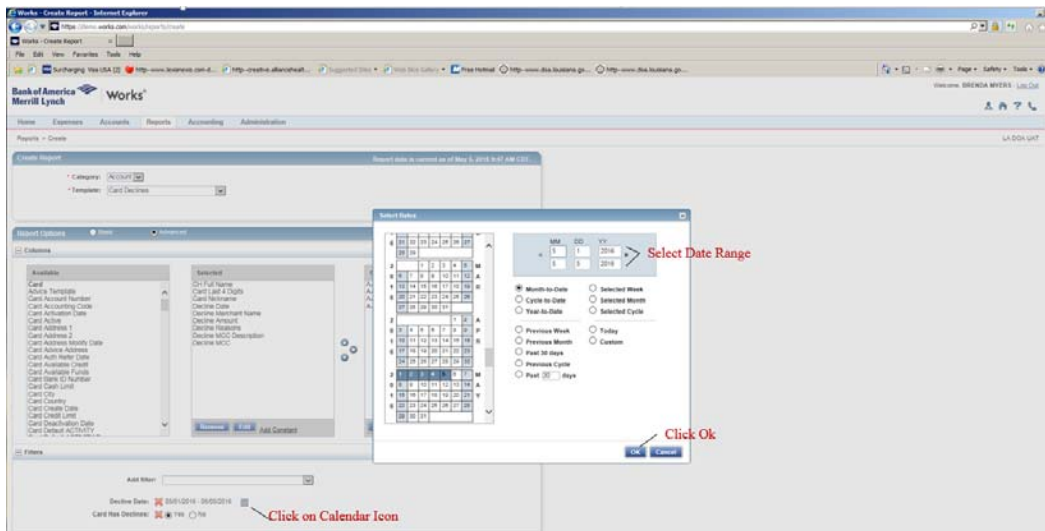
Works - Create Report - Internet Explorer

https://demo.works.com/works/reports/create

Works - Create Report

File Edit View Favorites Tools Help

Surcharging Visa USA [2] http-www.louisiana.com-d... http-creative.alliancehealt... Suggested Sites Web Slice Gallery Free Hotmail http-www.doa.louisiana.go... http-www.doa.louisiana.go...

Page Safety Tools

Bank of America Merrill Lynch Works

Welcome, BRENDA MYERS | Log Out

Home Expenses Accounts Reports Accounting Administration

Reports > Create

LA DOA UAT

Create Report

Report data is current as of May 5, 2016 9:47 AM CDT.

* Category: Account

* Template: Card Declines

Report Options Basic Advanced

Columns

Available

Card
Advice Template
Card Account Number
Card Accounting Code
Card Activation Date
Card Active
Card Address 1
Card Address 2
Card Address Modify Date
Card Advice Address
Card Auth Refer Date
Card Available Credit
Card Available Funds
Card Bank ID Number
Card Cash Limit
Card City
Card Country
Card Create Date
Card Credit Limit
Card Deactivation Date
Card Default ACTIVITY

Selected

CH Full Name
Card Last 4 Digits
Card Nickname
Decline Date
Decline Merchant Name
Decline Amount
Decline Reasons
Decline MCC Description
Decline MCC

Remove Edit Add Constant

Filters

Add filter:

Decline Date: 05/01/2016 - 05/05/2016

Card Has Declines: Yes No

Click on Calendar Icon

Select Dates

MM DD YY
5 1 2016
5 5 2016

Select Date Range

Month-to-Date
Cycle-to-Date
Year-to-Date
Selected Week
Selected Month
Selected Cycle
Previous Week
Previous Month
Past 30 days
Previous Cycle
Past 30 days
Today
Custom

OK Cancel

Click Ok